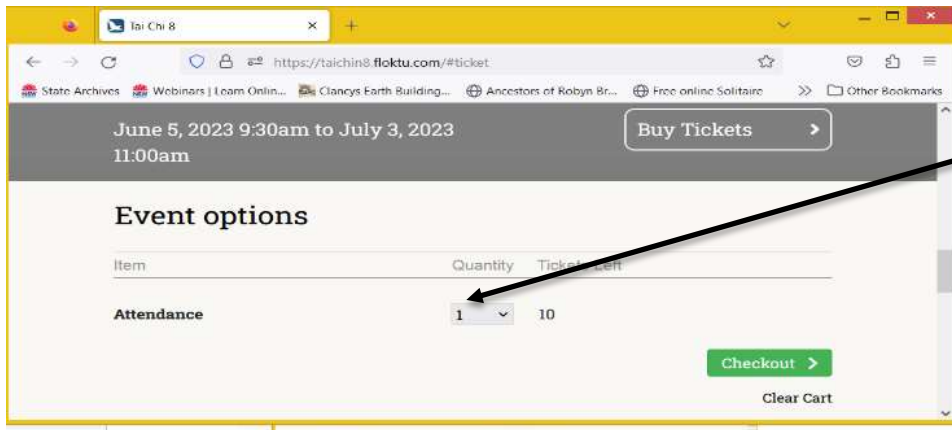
Tai Chi 8

https://taichin8.floktu.com/#ticket

State Archives  Webinars | Learn Onlin...  Clancys Earth Building...  Ancestors of Robyn Br...  Free online Solitaire  >>  Other Bookmarks

June 5, 2023 9:30am to July 3, 2023 11:00am

Buy Tickets >

Event options

| Item | Quantity | Tickets Left |
|---|---|---|
| Attendance | 1 | 10 |

Checkout >

Clear Cart